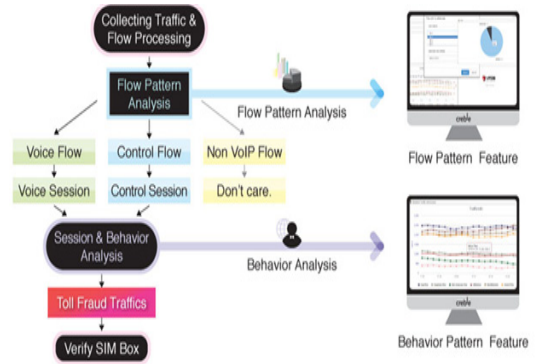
Collecting Traffic & Flow Processing

Flow Pattern Analysis

Flow Pattern Analysis

Voice Flow

Control Flow

Non VoIP Flow

Voice Session

Control Session

Don't care.

Session & Behavior Analysis

Behavior Analysis

Toll Fraud Traffics

Verify SIM Box

Flow Pattern Feature

Behavior Pattern Feature